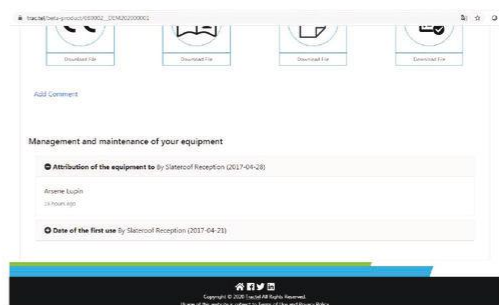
tractel/beta-product/089002_DEM202000001

Download File

Download File

Download File

Download File

Add Comment

Management and maintenance of your equipment

Attribution of the equipment to By Slaterzoof Reception (2017-04-28)

Arsene Lupin

15 hours ago

Date of the first use By Slaterzoof Reception (2017-04-21)

Copyright © 2020 Tractel All Rights Reserved.

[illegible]